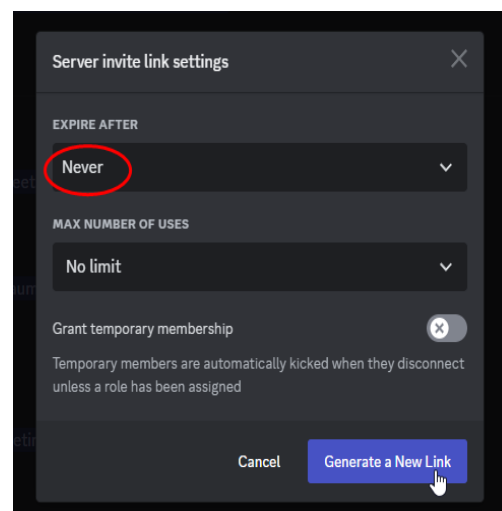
Server invite link settings

EXPIRE AFTER

Never

MAX NUMBER OF USES

No limit

Grant temporary membership

Temporary members are automatically kicked when they disconnect unless a role has been assigned

Cancel

Generate a New Link